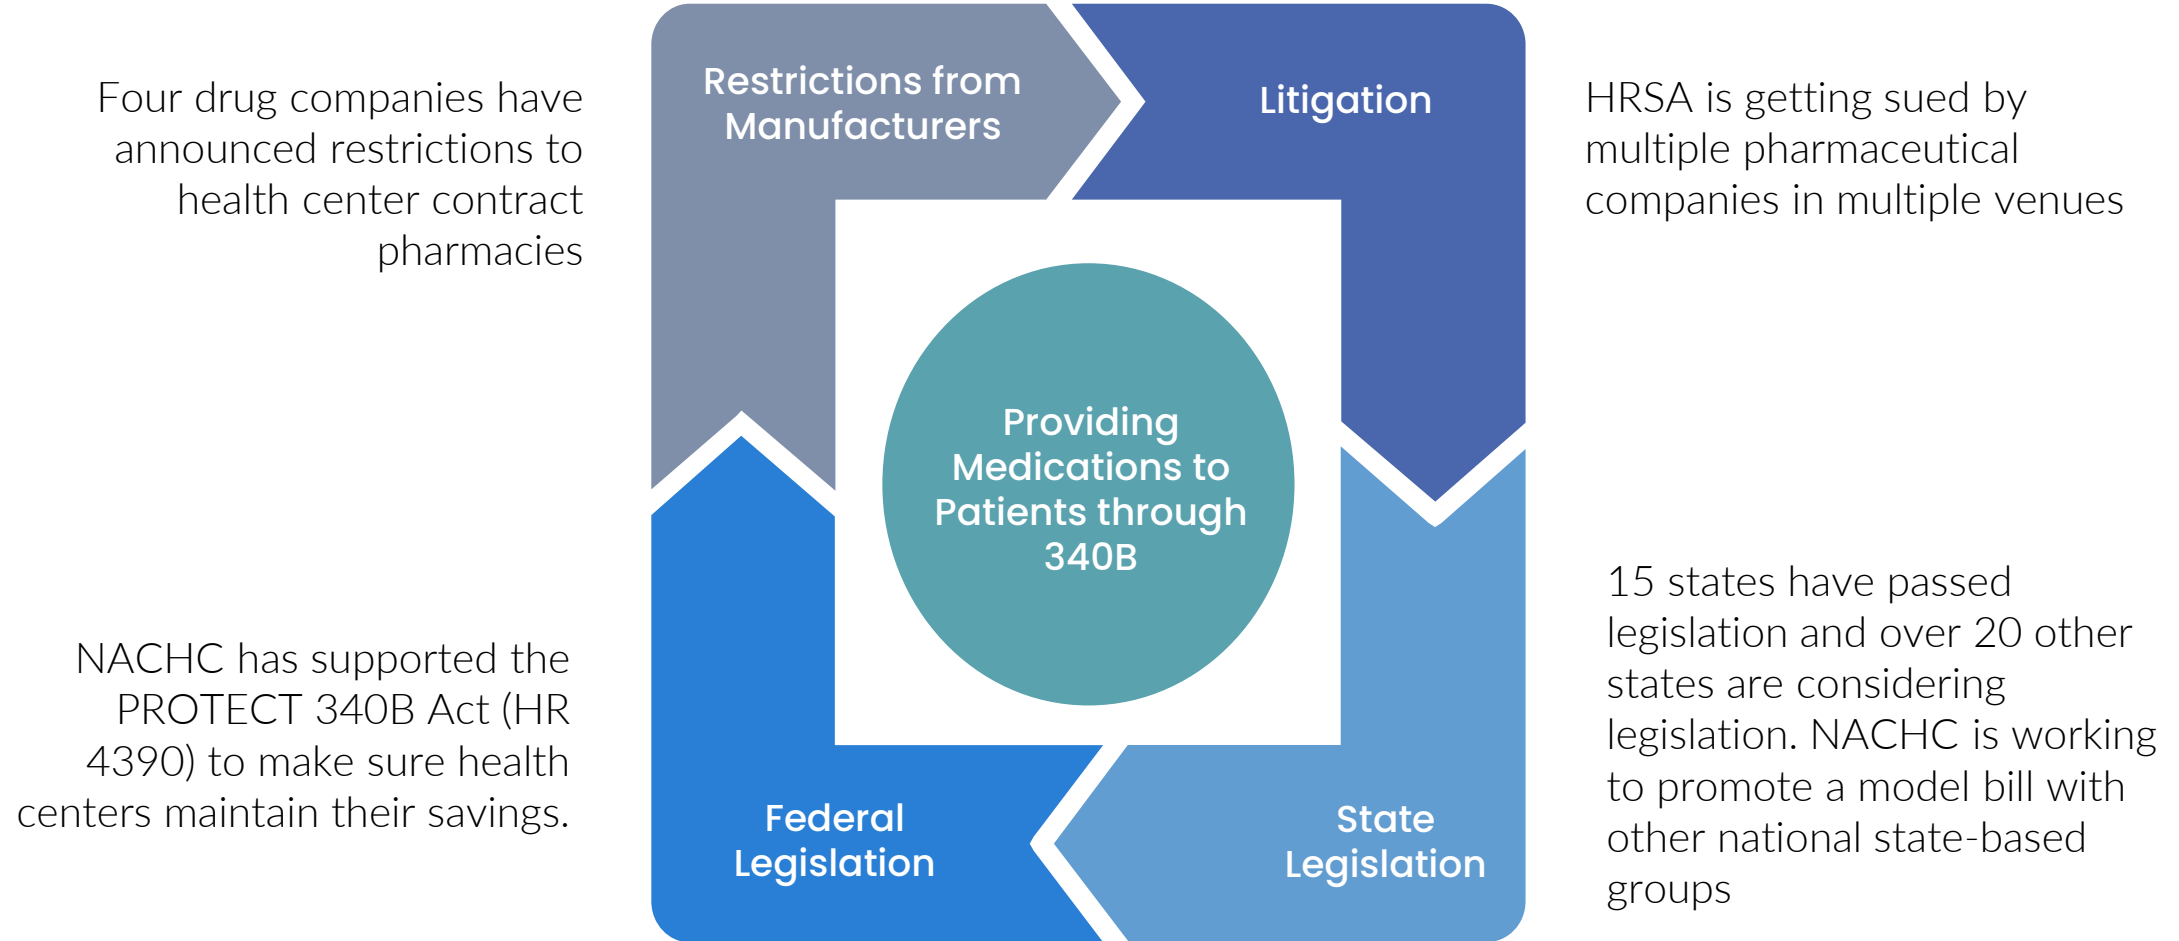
Four drug companies have announced restrictions to health center contract pharmacies

Restrictions from Manufacturers

Litigation

HRSA is getting sued by multiple pharmaceutical companies in multiple venues

Providing Medications to Patients through 340B

NACHC has supported the PROTECT 340B Act (HR 4390) to make sure health centers maintain their savings.

Federal Legislation

State Legislation

15 states have passed legislation and over 20 other states are considering legislation. NACHC is working to promote a model bill with other national state-based groups